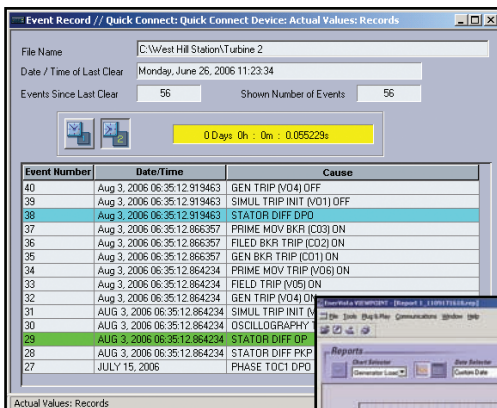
Event Record // Quick Connect: Quick Connect Device: Actual Values: Records

File Name C:\West Hill Station\Turbine 2

Date / Time of Last Clear Monday, June 26, 2006 11:23:34

Events Since Last Clear 56 Shown Number of Events 56

0 Days 0h : 0m : 0.055229s

| Event Number | Date/Time | Cause |
|---|---|---|
| 40 | Aug 3, 2006 06:35:12.919463 | GEN TRIP (VO4) OFF |
| 39 | Aug 3, 2006 06:35:12.919463 | SIMUL TRIP INIT (VO1) OFF |
| 38 | Aug 3, 2006 06:35:12.919463 | STATOR DIFF DPO |
| 37 | Aug 3, 2006 06:35:12.866357 | PRIME MOV BKR (CO3) ON |
| 36 | Aug 3, 2006 06:35:12.866357 | FILED BKR TRIP (CO2) ON |
| 35 | Aug 3, 2006 06:35:12.866357 | GEN BKR TRIP (CO1) ON |
| 34 | Aug 3, 2006 06:35:12.864234 | PRIME MOV TRIP (VO6) ON |
| 33 | Aug 3, 2006 06:35:12.864234 | FIELD TRIP (VO5) ON |
| 32 | Aug 3, 2006 06:35:12.864234 | GEN TRIP (VO4) ON |
| 31 | AUG 3, 2006 06:35:12.864234 | SIMUL TRIP INIT (V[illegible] |
| 30 | AUG 3, 2006 06:35:12.864234 | OSCILLOGRAPHY T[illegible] |
| 29 | AUG 3, 2006 06:35:12.864234 | STATOR DIFF OP |
| 28 | AUG 3, 2006 06:35:12.864234 | STATOR DIFF PKP |
| 27 | JULY 15, 2006 | PHASE TOC1 DPO |

Actual Values: Records

EnerVista VIEWPOINT - [Report 1_110917618.rep]
File Tools Plug & Play Communications Window Help
Reports
Chart Selector
Generator Load
Date Selector
Custom Date